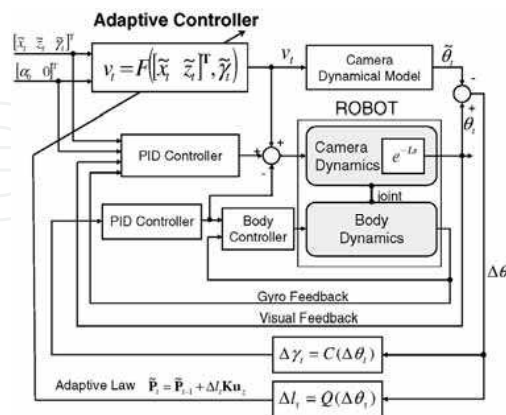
Adaptive Controller

$[\tilde{x}_t\ \tilde{z}_t\ \tilde{\gamma}_t]^T$

$[\alpha_t\ 0]^T$

$v_t = F([\tilde{x}_t\ \tilde{z}_t]^T, \tilde{\gamma}_t)$

$v_t$

Camera Dynamical Model

$\tilde{\theta}_t$

-

+

$\theta_t$

ROBOT

PID Controller

+

-

+

Camera Dynamics

$e^{-Ls}$

joint

PID Controller

Body Controller

Body Dynamics

$\Delta\theta$

Gyro Feedback

Visual Feedback

$\Delta\gamma_t = C(\Delta\theta_t)$

Adaptive Law $\tilde{\mathbf{P}}_t = \tilde{\mathbf{P}}_{t-1} + \Delta l_t \mathbf{K} \mathbf{u}_z$

$\Delta l_t = Q(\Delta\theta_t)$